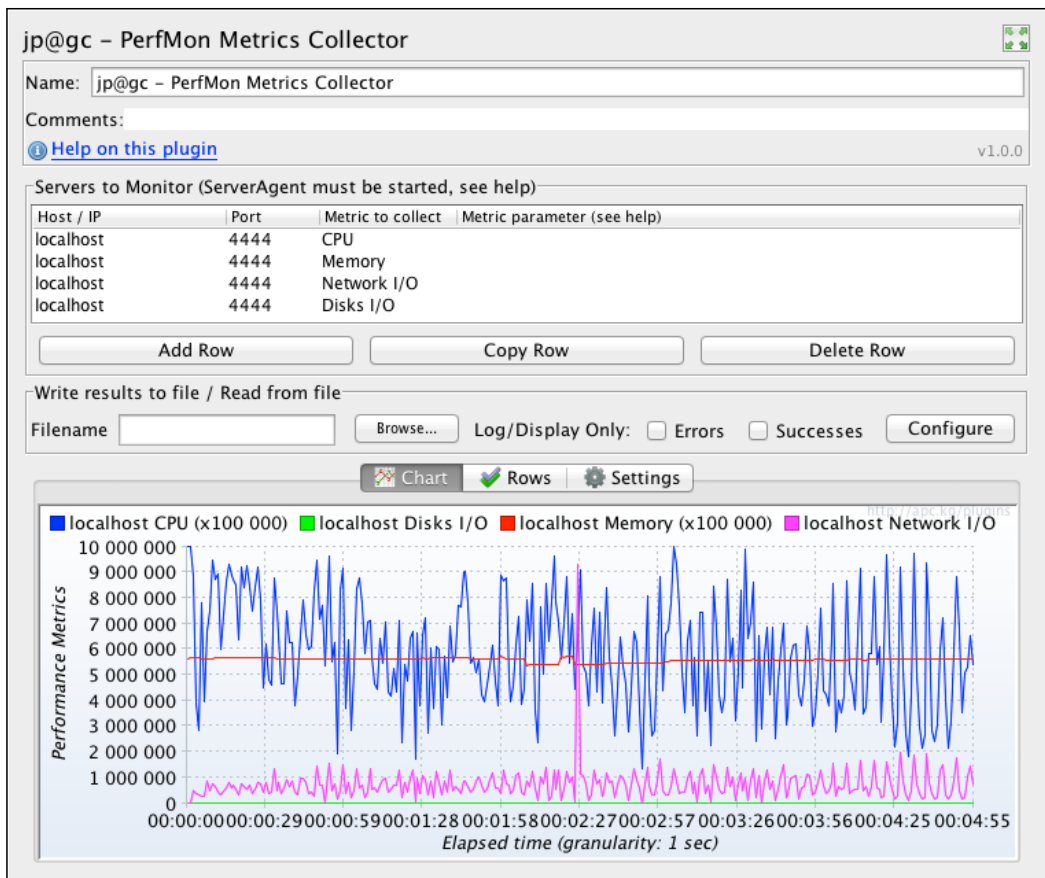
jp@gc - PerfMon Metrics Collector

Name: jp@gc - PerfMon Metrics Collector

Comments:

Help on this plugin

v1.0.0

Servers to Monitor (ServerAgent must be started, see help)

| Host / IP | Port | Metric to collect | Metric parameter (see help) |
|---|---|---|---|
| localhost | 4444 | CPU | |
| localhost | 4444 | Memory | |
| localhost | 4444 | Network I/O | |
| localhost | 4444 | Disks I/O | |

Add Row   Copy Row   Delete Row

Write results to file / Read from file

Filename   Browse...   Log/Display Only: Errors   Successes   Configure

Chart   Rows   Settings

http://apc.kg/plugins

localhost CPU (x100 000)   localhost Disks I/O   localhost Memory (x100 000)   localhost Network I/O

10 000 000
9 000 000
8 000 000
7 000 000
6 000 000
5 000 000
4 000 000
3 000 000
2 000 000
1 000 000
0

Performance Metrics

00:00:00 00:00:29 00:00:59 00:01:28 00:01:58 00:02:27 00:02:57 00:03:26 00:03:56 00:04:25 00:04:55

Elapsed time (granularity: 1 sec)